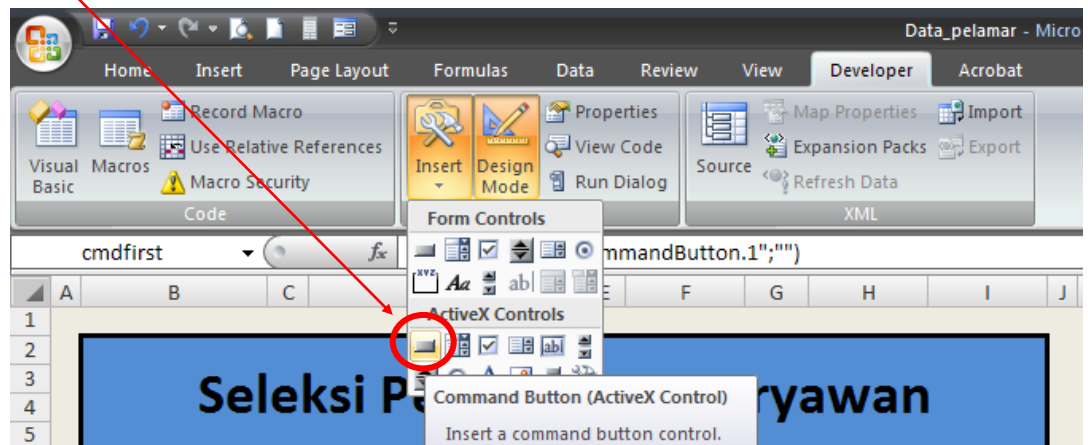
Data_pelamar - Micro

Home Insert Page Layout Formulas Data Review View Developer Acrobat

Visual Basic Macros Record Macro Use Relative References Macro Security Code

Insert Design Mode Properties View Code Run Dialog

Source Map Properties Expansion Packs Refresh Data Import Export XML

Form Controls

ActiveX Controls

cmdfirst $f_x$ mmandButton.1";"")

A B C E F G H I J

1
2
3
4
5

Seleksi P ryawan

Command Button (ActiveX Control)

Insert a command button control.